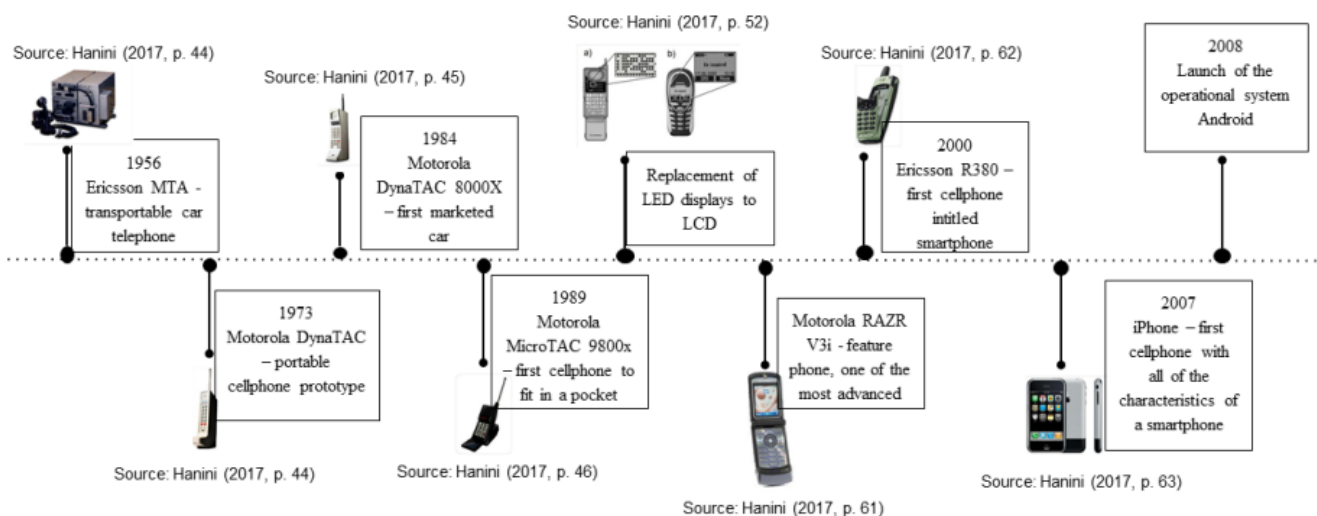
Source: Hanini (2017, p. 44)

1956
Ericsson MTA - transportable car telephone

Source: Hanini (2017, p. 45)

1984
Motorola DynaTAC 8000X – first marketed car

Source: Hanini (2017, p. 52)

a) b)

Replacement of LED displays to LCD

Source: Hanini (2017, p. 62)

2000
Ericsson R380 – first cellphone intitled smartphone

2008
Launch of the operational system Android

1973
Motorola DynaTAC – portable cellphone prototype

Source: Hanini (2017, p. 44)

1989
Motorola MicroTAC 9800x – first cellphone to fit in a pocket

Source: Hanini (2017, p. 46)

Motorola RAZR V3i - feature phone, one of the most advanced

Source: Hanini (2017, p. 61)

2007
iPhone – first cellphone with all of the characteristics of a smartphone

Source: Hanini (2017, p. 63)